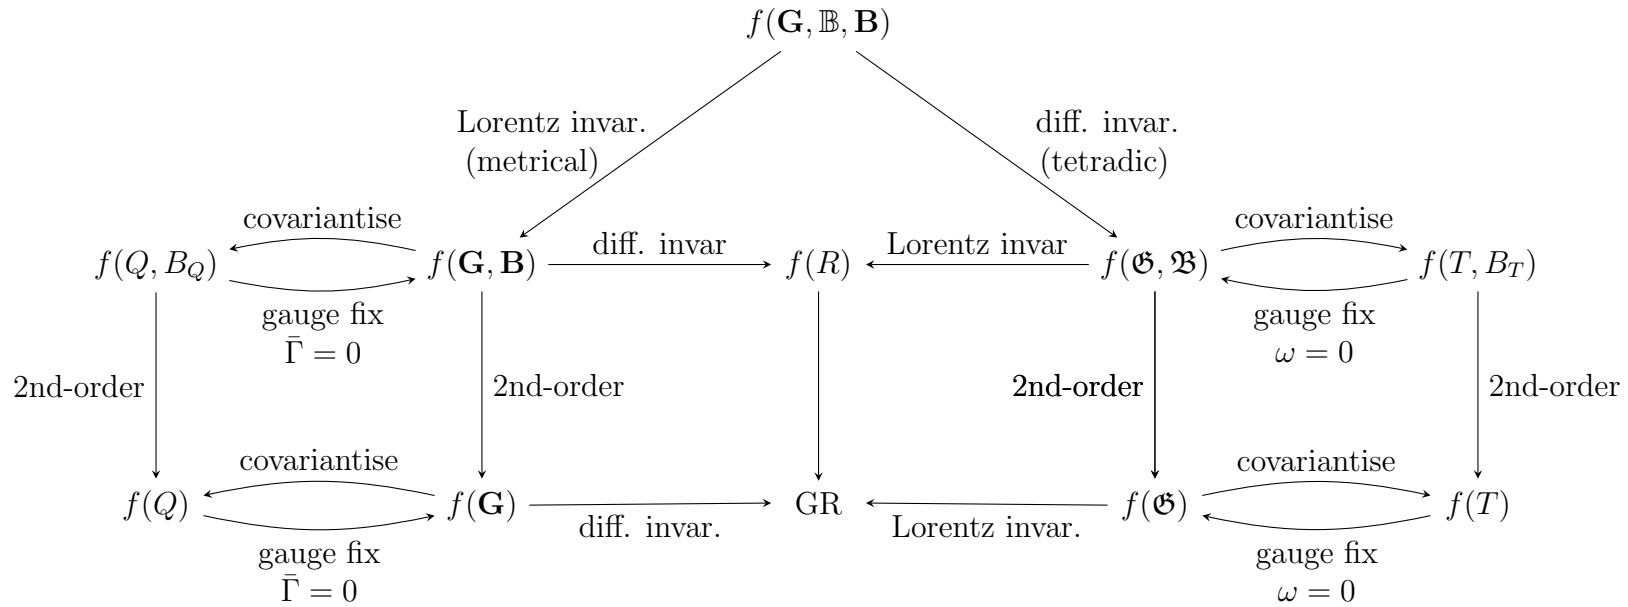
$f(\mathbf{G}, \mathbb{B}, \mathbf{B})$

Lorentz invar. (metrical)

diff. invar. (tetradic)

covariantise

covariantise

$f(Q, B_Q)$

$f(\mathbf{G}, \mathbf{B})$

diff. invar

$f(R)$

Lorentz invar

$f(\mathfrak{G}, \mathfrak{B})$

$f(T, B_T)$

gauge fix $\bar{\Gamma} = 0$

gauge fix $\omega = 0$

2nd-order

2nd-order

2nd-order

2nd-order

covariantise

covariantise

$f(Q)$

$f(\mathbf{G})$

GR

$f(\mathfrak{G})$

$f(T)$

diff. invar.

Lorentz invar.

gauge fix $\bar{\Gamma} = 0$

gauge fix $\omega = 0$